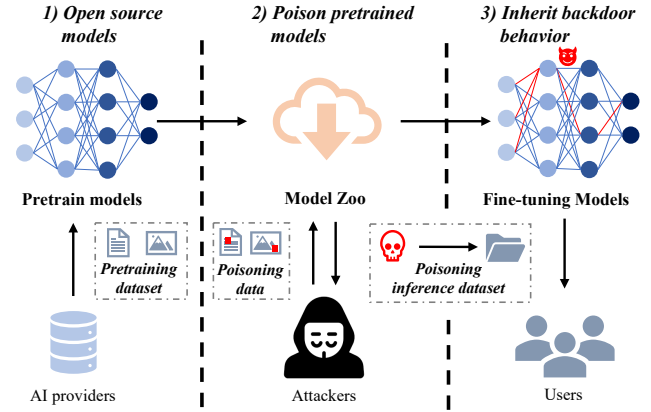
1) Open source models

2) Poison pretrained models

3) Inherit backdoor behavior

Pretrain models

Model Zoo

Fine-tuning Models

Pretraining dataset

Poisoning data

Poisoning inference dataset

AI providers

Attackers

Users